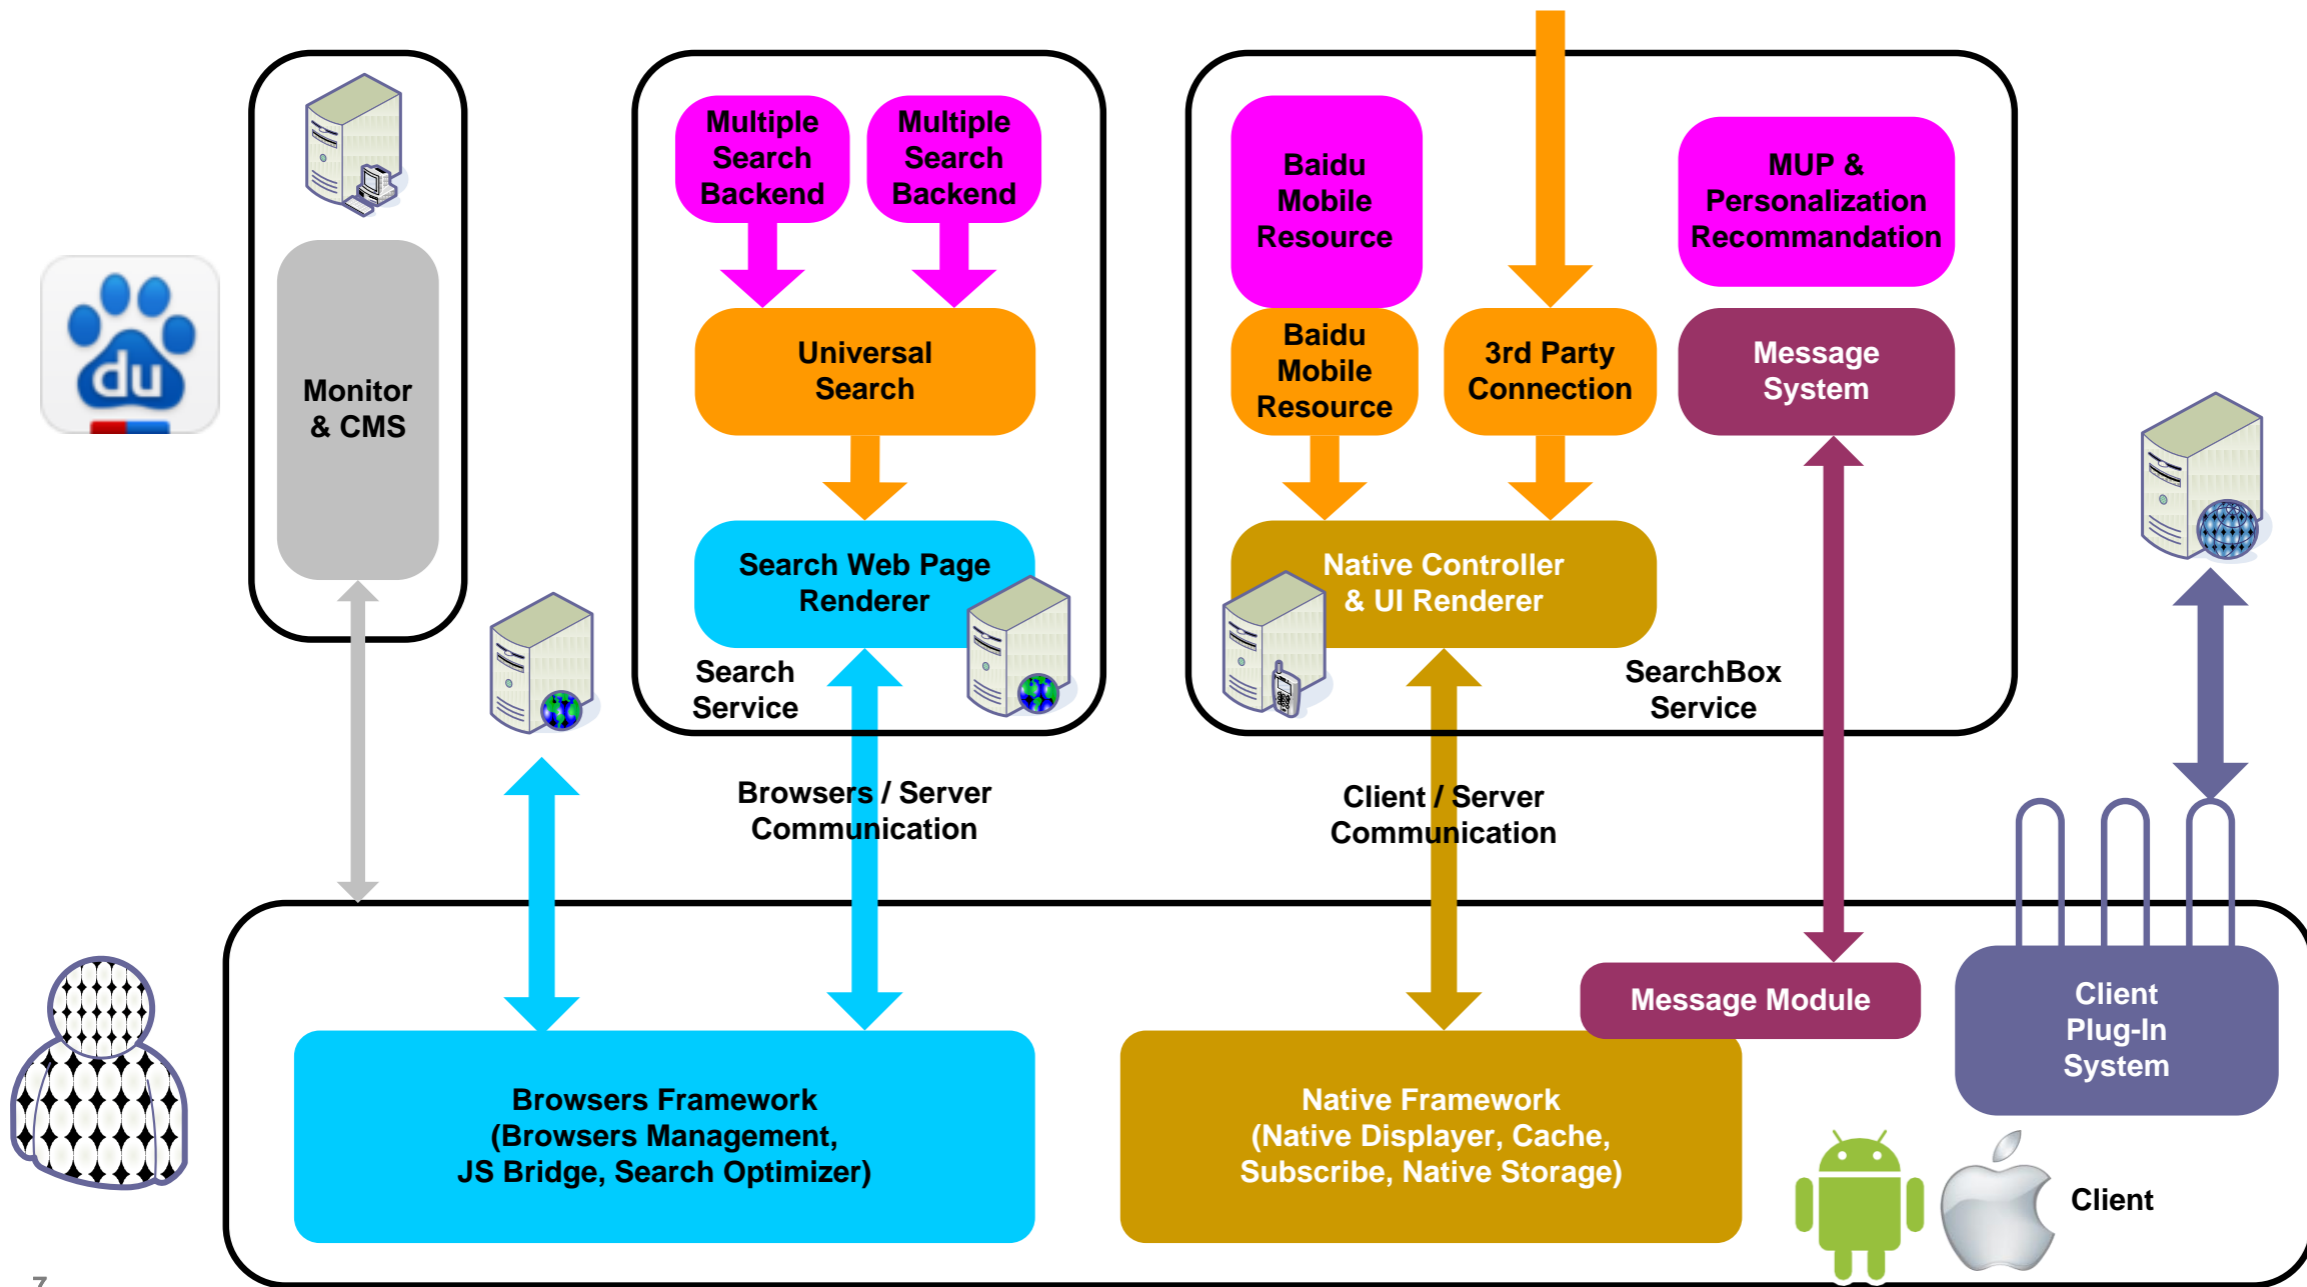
du

Monitor & CMS

Multiple Search Backend

Multiple Search Backend

Universal Search

Search Web Page Renderer

Search Service

Baidu Mobile Resource

MUP & Personalization Recommandation

Baidu Mobile Resource

3rd Party Connection

Message System

Native Controller & UI Renderer

SearchBox Service

Browsers / Server Communication

Client / Server Communication

Message Module

Client Plug-In System

Browsers Framework (Browsers Management, JS Bridge, Search Optimizer)

Native Framework (Native Displayer, Cache, Subscribe, Native Storage)

Client

7